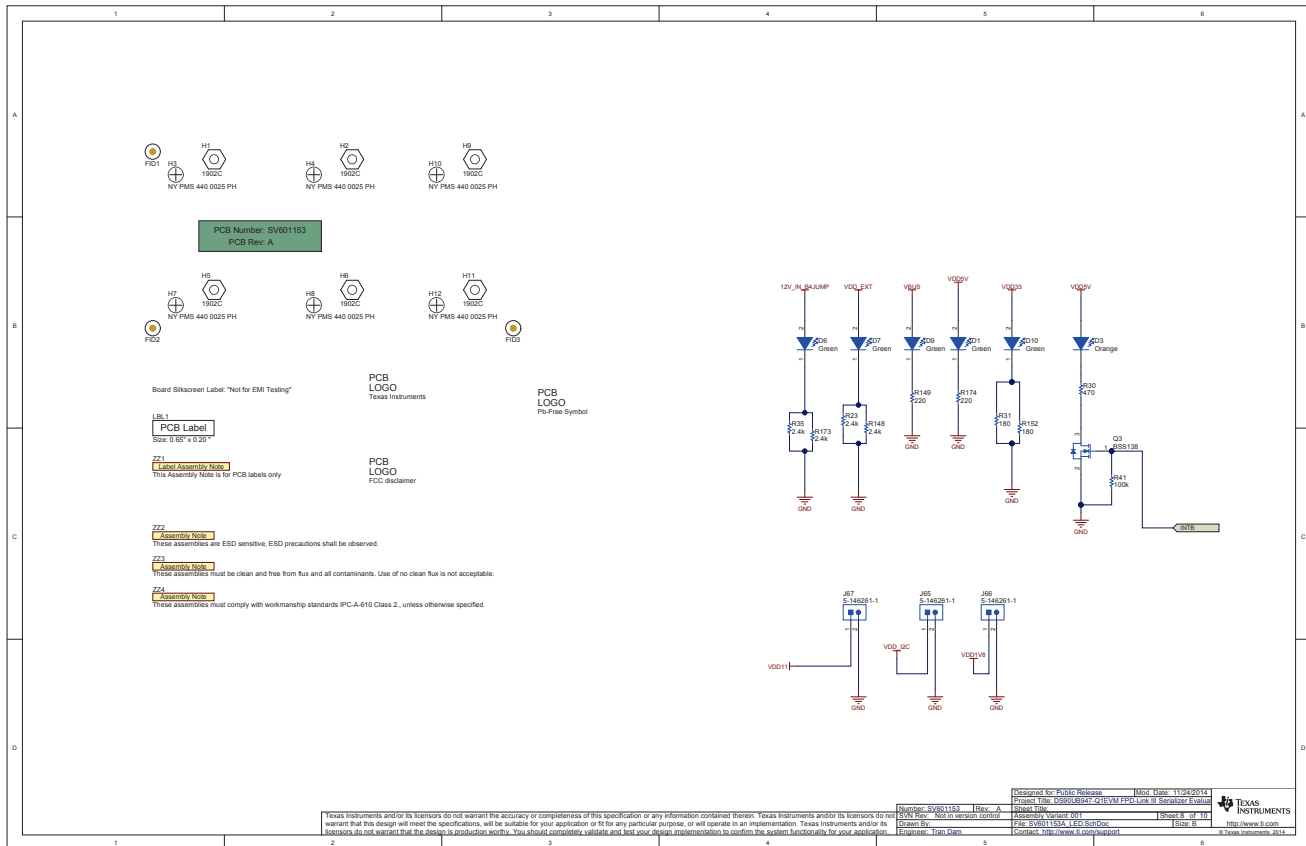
1 2 3 4 5 6

A

FID1
H3
H1
1902C
NY PMS 440 0025 PH
H4
H2
1902C
NY PMS 440 0025 PH
H10
H9
1902C
NY PMS 440 0025 PH

PCB Number: SV601153
PCB Rev: A

H7
H5
1902C
NY PMS 440 0025 PH
H8
H6
1902C
NY PMS 440 0025 PH
H12
H11
1902C
NY PMS 440 0025 PH
FID2
FID3

B

Board Silkscreen Label: "Not for EMI Testing"

PCB
LOGO
Texas Instruments

PCB
LOGO
Pb-Free Symbol

LBL1
PCB Label
Size: 0.65" x 0.20 "

ZZ1
Label Assembly Note
This Assembly Note is for PCB labels only

PCB
LOGO
FCC disclaimer

12V_IN_B4JUMP
VDD_EXT
VBUS
VDD5V
VDD33
VDD5V
D6 Green
D7 Green
D9 Green
D1 Green
D10 Green
D3 Orange
R35 2.4k
R173 2.4k
R23 2.4k
R148 2.4k
R149 220
R174 220
R31 180
R152 180
R30 470
Q3 BSS138
R41 100k
GND
GND
GND
GND
GND
GND
INTB

C

ZZ2
Assembly Note
These assemblies are ESD sensitive, ESD precautions shall be observed.

ZZ3
Assembly Note
These assemblies must be clean and free from flux and all contaminants. Use of no clean flux is not acceptable.

ZZ4
Assembly Note
These assemblies must comply with workmanship standards IPC-A-610 Class 2., unless otherwise specified.

J67
5-146261-1
J65
5-146261-1
J66
5-146261-1
VDD11
VDD_I2C
VDD1V8
GND
GND
GND

D

Texas Instruments and/or its licensors do not warrant the accuracy or completeness of this specification or any information contained therein. Texas Instruments and/or its licensors do not warrant that this design will meet the specifications, will be suitable for your application or fit for any particular purpose, or will operate in an implementation. Texas Instruments and/or its licensors do not warrant that the design is production worthy. You should completely validate and test your design implementation to confirm the system functionality for your application.

Number: SV601153 | Rev: A
SVN Rev: Not in version control
Drawn By:
Engineer: Tran Dam
Designed for: Public Release | Mod. Date: 11/24/2014
Project Title: DS90UB947-Q1EVM FPD-Link III Serializer Evalua
Sheet Title:
Assembly Variant: 001 | Sheet: 8 of 10
File: SV601153A_LED.SchDoc | Size: B
Contact: http://www.ti.com/support
TEXAS INSTRUMENTS
http://www.ti.com
© Texas Instruments 2014